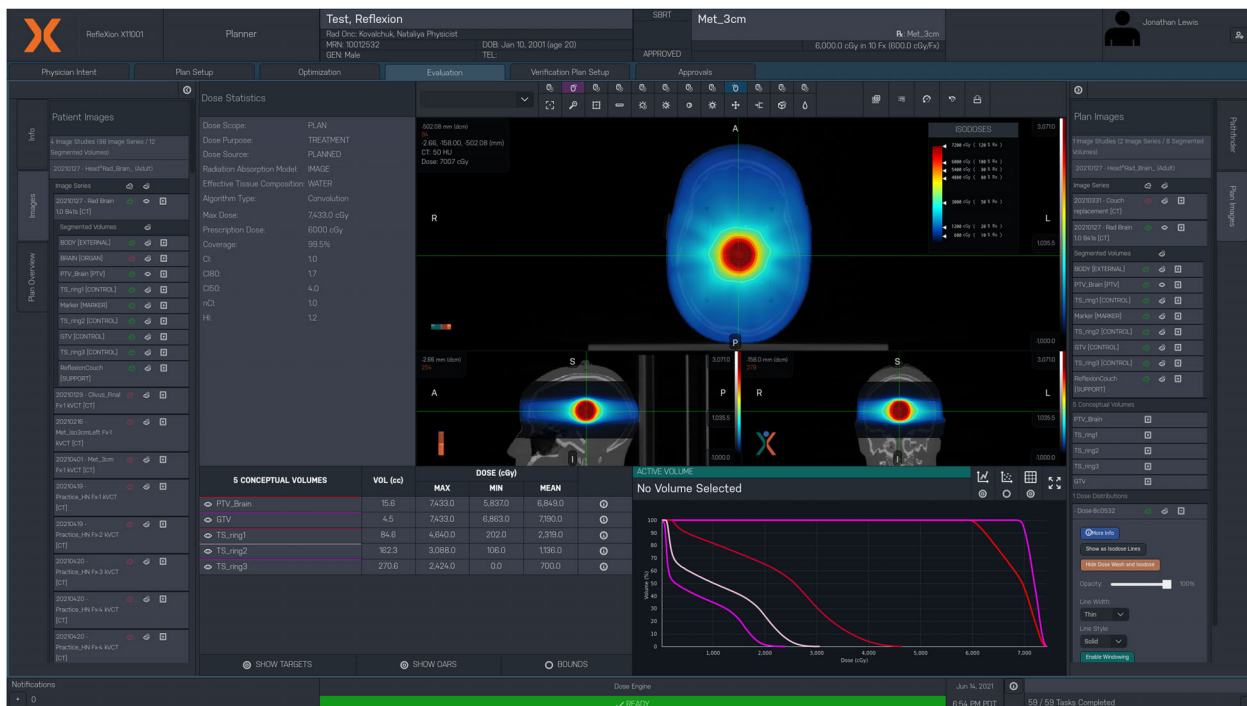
RefleXion X1001
Planner
Test, Reflexion
Rad Onc: Kovalchuk, Nataliya Physicist
MRN: 10012532
GEN: Male
DOB: Jan 10, 2001 (age 20)
TEL:
SBRT
APPROVED
Met_3cm
Rx: Met_3cm
6,000.0 cGy in 10 Fx (600.0 cGy/Fx)
Jonathan Lewis

Physician Intent
Plan Setup
Optimization
Evaluation
Verification Plan Setup
Approvals

Info
Images
Plan Overview

Patient Images
4 Image Studies (98 Image Series / 12 Segmented Volumes)
20210127 - Head^Rad_Brain_ (Adult)
Image Series
20210127 - Rad Brain 1.0 B41s [CT]
Segmented Volumes
BODY [EXTERNAL]
BRAIN [ORGAN]
PTV_Brain [PTV]
TS_ring1 [CONTROL]
Marker [MARKER]
TS_ring2 [CONTROL]
GTV [CONTROL]
TS_ring3 [CONTROL]
ReflexionCouch [SUPPORT]
20210129 - Clivus_Final Fx1 kVCT [CT]
20210216 - Met_iso3cmLeft Fx1 kVCT [CT]
20210401 - Met_3cm Fx1 kVCT [CT]
20210419 - Practice_HN Fx1 kVCT [CT]
20210419 - Practice_HN Fx2 kVCT [CT]
20210420 - Practice_HN Fx3 kVCT [CT]
20210420 - Practice_HN Fx4 kVCT [CT]
20210420 - Practice_HN Fx4 kVCT [CT]

Dose Statistics
Dose Scope: PLAN
Dose Purpose: TREATMENT
Dose Source: PLANNED
Radiation Absorption Model: IMAGE
Effective Tissue Composition: WATER
Algorithm Type: Convolution
Max Dose: 7,433.0 cGy
Prescription Dose: 6000 cGy
Coverage: 99.5%
CI: 1.0
CI80: 1.7
CI50: 4.0
nCI: 1.0
HI: 1.2

-502.08 mm (dcm)
94
-2.66, -158.00, -502.08 (mm)
CT: 50 HU
Dose: 7007 cGy
A
R
L
P
ISODOSES
7200 cGy ( 120 % Rx )
6000 cGy ( 100 % Rx )
5400 cGy ( 90 % Rx )
4800 cGy ( 80 % Rx )
3000 cGy ( 50 % Rx )
1200 cGy ( 20 % Rx )
600 cGy ( 10 % Rx )
3,071.0
1,035.5
-1,000.0
-2.66 mm (dcm)
254
S
A
I
3,071.0
1,035.5
-1,000.0
-158.0 mm (dcm)
276
P
R
S
L
3,071.0
1,035.5
-1,000.0

| 5 CONCEPTUAL VOLUMES | VOL (cc) | MAX | MIN | MEAN | |
|---|---|---|---|---|---|
| | | DOSE (cGy) | | | |
| PTV_Brain | 15.6 | 7,433.0 | 5,837.0 | 6,849.0 | |
| GTV | 4.5 | 7,433.0 | 6,863.0 | 7,190.0 | |
| TS_ring1 | 84.6 | 4,640.0 | 202.0 | 2,319.0 | |
| TS_ring2 | 162.3 | 3,088.0 | 106.0 | 1,136.0 | |
| TS_ring3 | 270.6 | 2,424.0 | 0.0 | 700.0 | |

SHOW TARGETS
SHOW OARS
BOUNDS

ACTIVE VOLUME
No Volume Selected
100
90
80
70
60
50
40
30
20
10
0
Volume (%)
1,000
2,000
3,000
4,000
5,000
6,000
7,000
Dose (cGy)

Plan Images
1 Image Studies (2 Image Series / 8 Segmented Volumes)
20210127 - Head^Rad_Brain_ (Adult)
Image Series
20210331 - Couch replacement [CT]
20210127 - Rad Brain 1.0 B41s [CT]
Segmented Volumes
BODY [EXTERNAL]
PTV_Brain [PTV]
TS_ring1 [CONTROL]
Marker [MARKER]
TS_ring2 [CONTROL]
GTV [CONTROL]
TS_ring3 [CONTROL]
ReflexionCouch [SUPPORT]
5 Conceptual Volumes
PTV_Brain
TS_ring1
TS_ring2
TS_ring3
GTV
1 Dose Distributions
Dose-8c0532
More Info
Show as Isodose Lines
Hide Dose Wash and Isodose
Opacity: 100%
Line Width:
Thin
Line Style:
Solid
Enable Windowing
Pathfinder
Plan Images

Notifications
0
Dose Engine
✓ READY
Jun 14, 2021
6:54 PM PDT
59 / 59 Tasks Completed